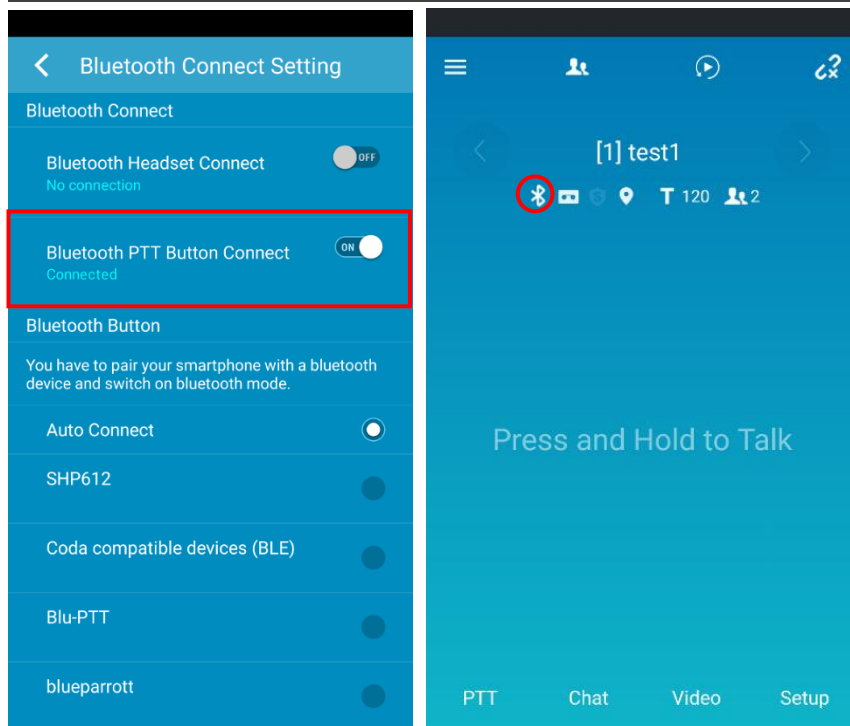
Bluetooth Connect Setting

Bluetooth Connect

Bluetooth Headset Connect
No connection
OFF

Bluetooth PTT Button Connect
Connected
ON

Bluetooth Button

You have to pair your smartphone with a bluetooth device and switch on bluetooth mode.

Auto Connect

SHP612

Coda compatible devices (BLE)

Blu-PTT

blueparrott

[1] test1

T 120 2

Press and Hold to Talk

PTT Chat Video Setup